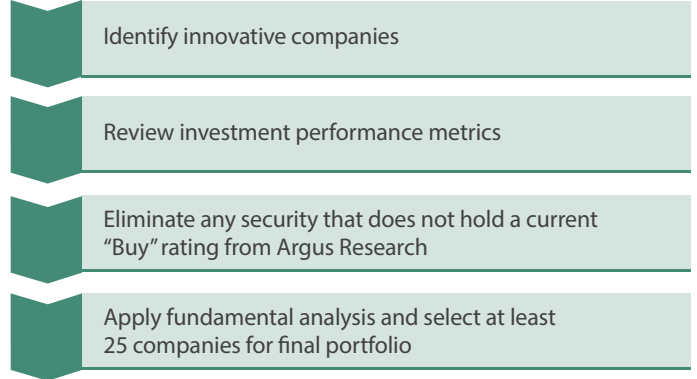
Identify innovative companies

Review investment performance metrics

Eliminate any security that does not hold a current "Buy" rating from Argus Research

Apply fundamental analysis and select at least 25 companies for final portfolio